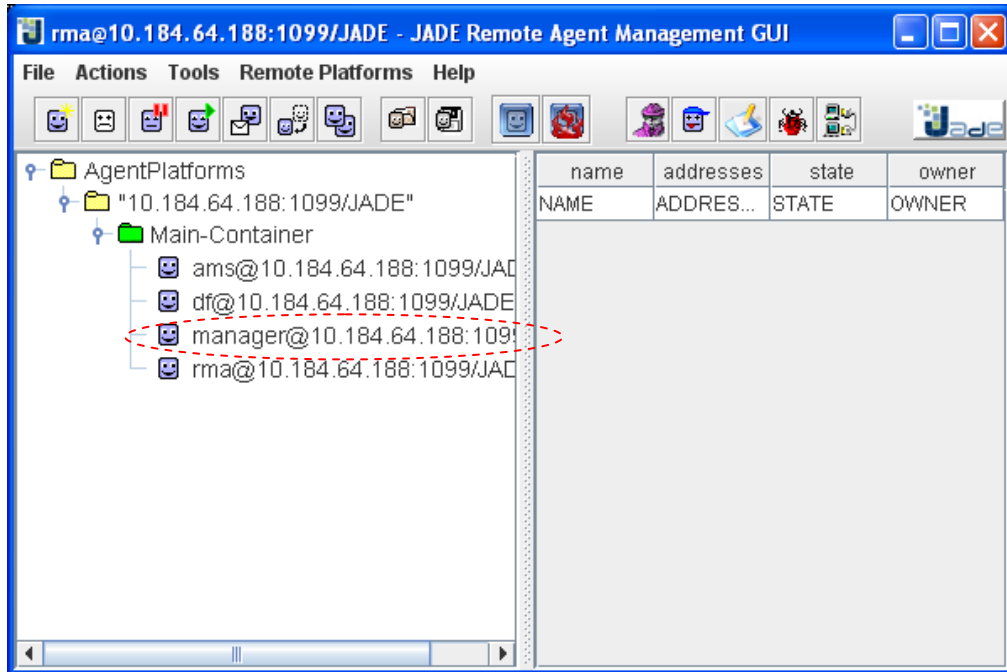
rma@10.184.64.188:1099/JADE - JADE Remote Agent Management GUI

File Actions Tools Remote Platforms Help

AgentPlatforms
"10.184.64.188:1099/JADE"
Main-Container
ams@10.184.64.188:1099/JAD
df@10.184.64.188:1099/JADE
manager@10.184.64.188:109
rma@10.184.64.188:1099/JAD

| name | addresses | state | owner |
|---|---|---|---|
| NAME | ADDRES... | STATE | OWNER |